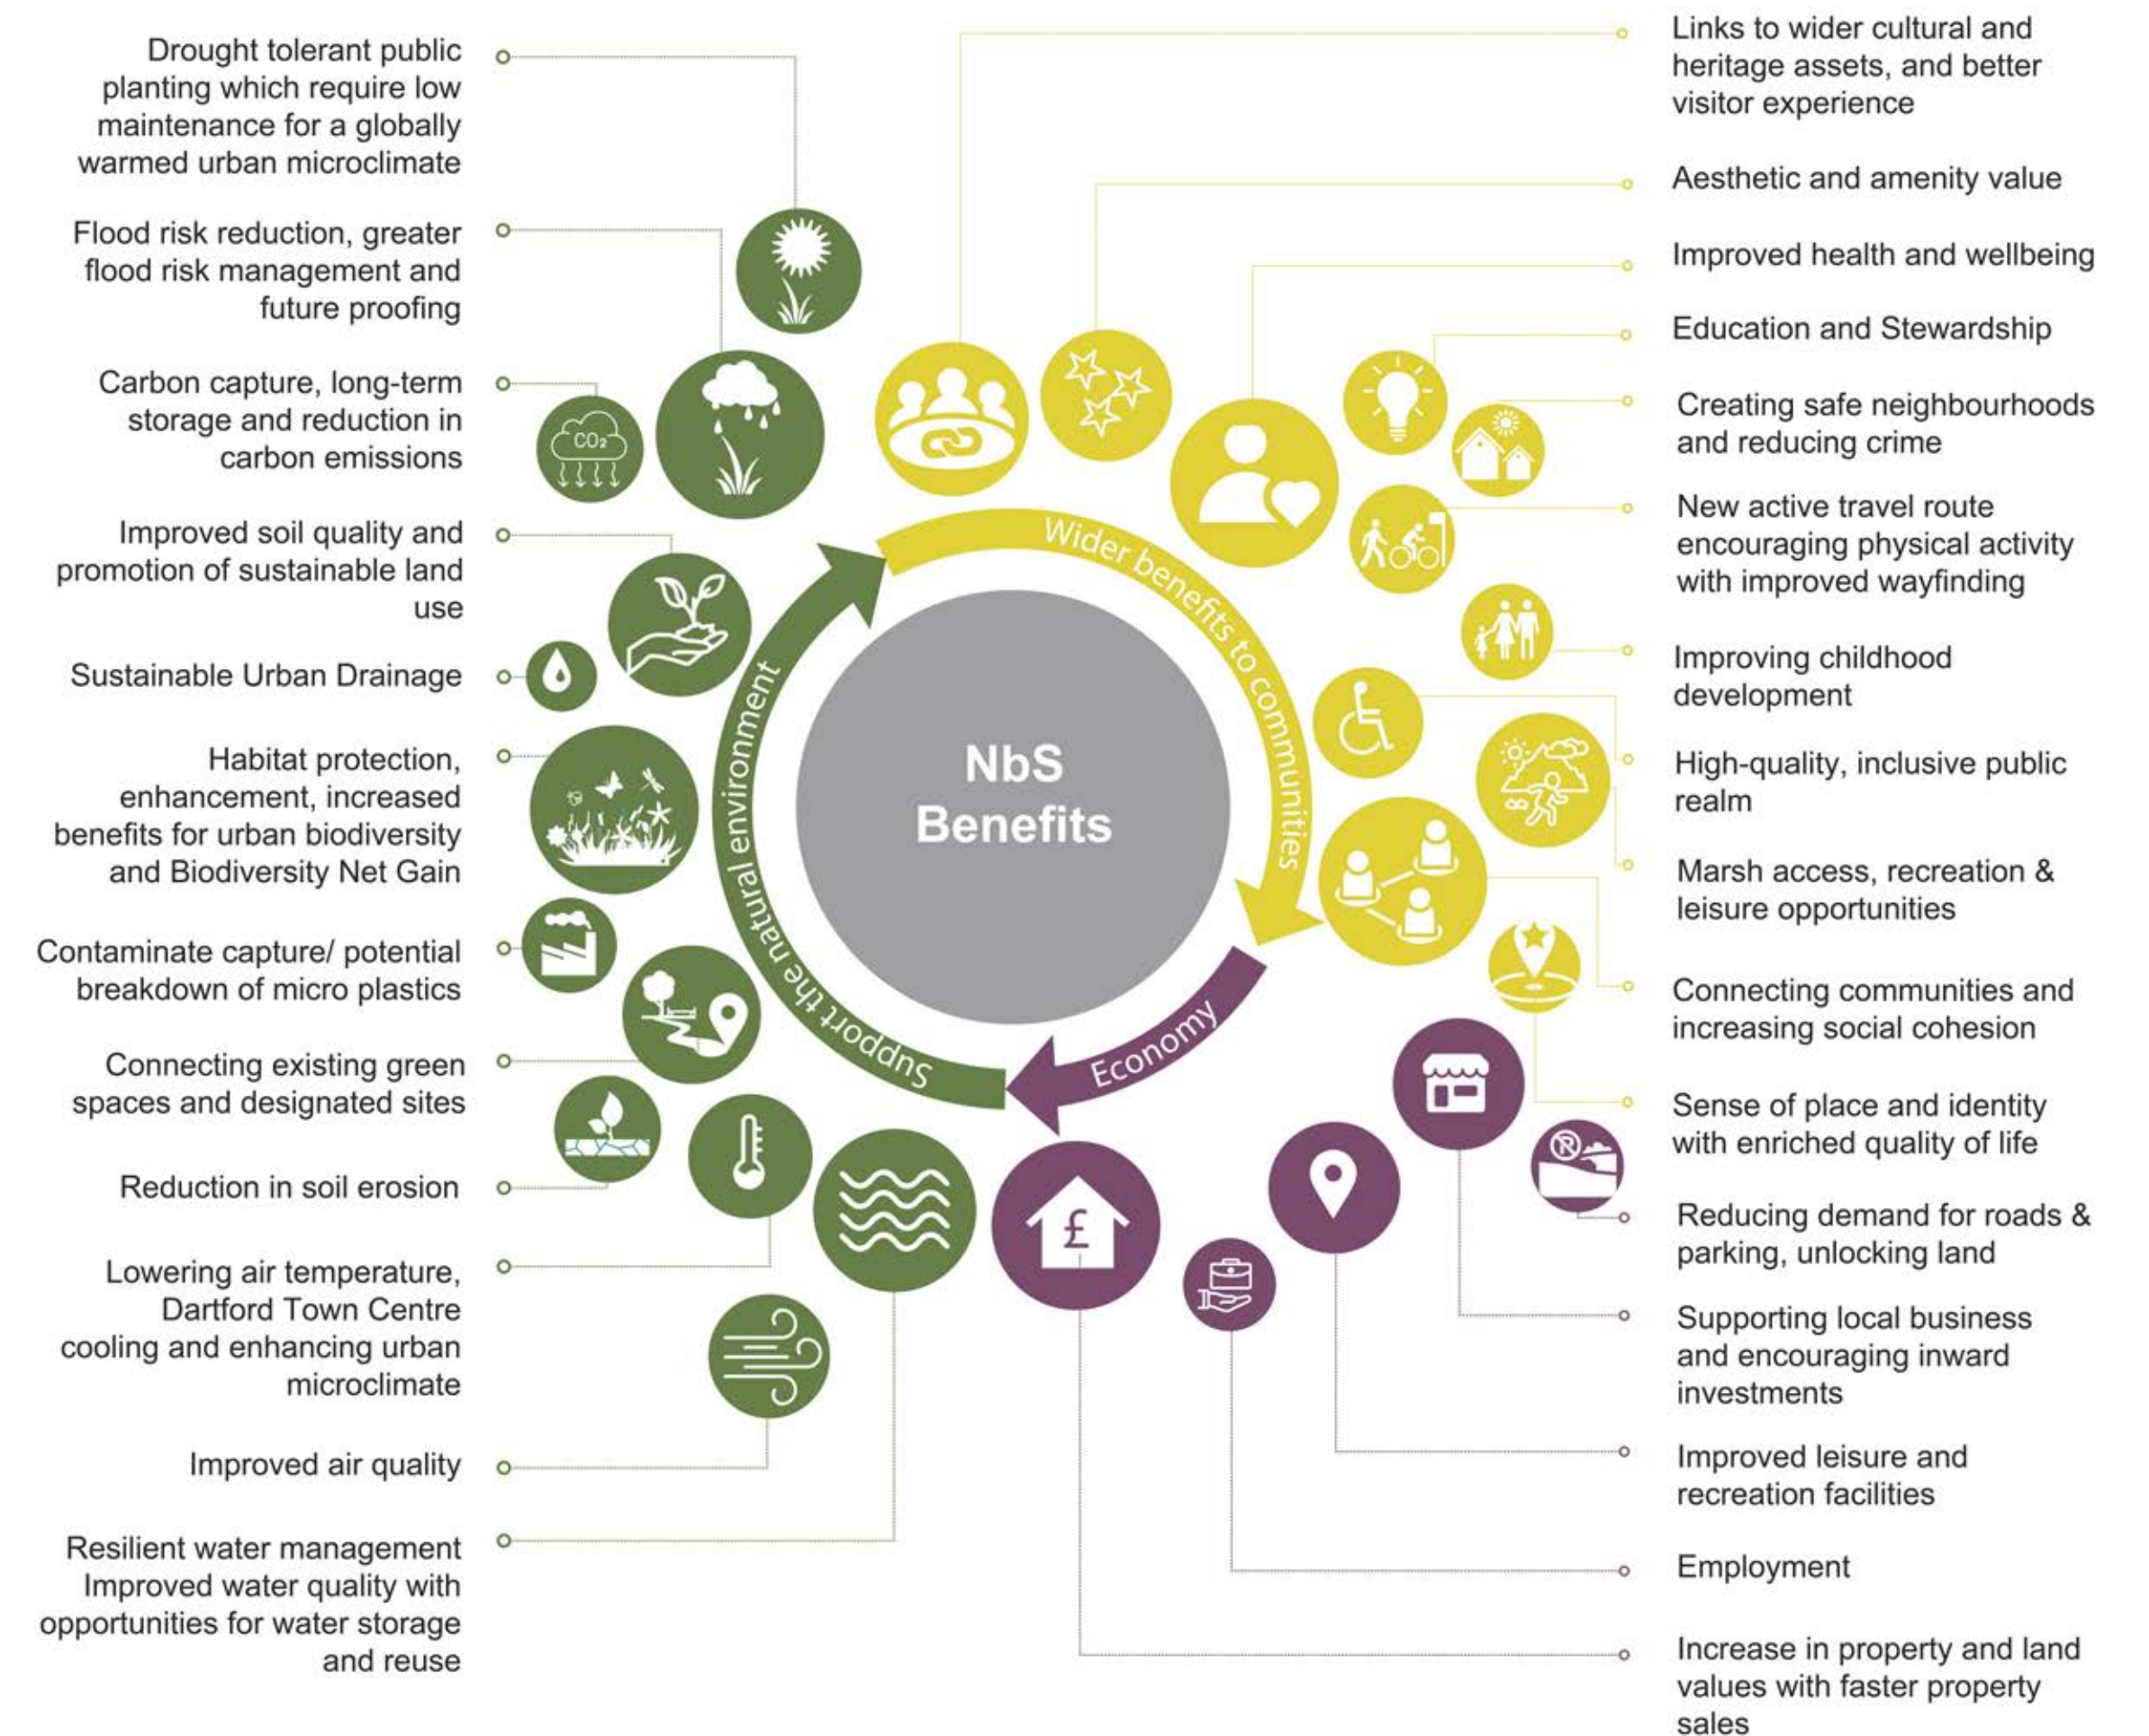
Drought tolerant public planting which require low maintenance for a globally warmed urban microclimate

Flood risk reduction, greater flood risk management and future proofing

Carbon capture, long-term storage and reduction in carbon emissions

Improved soil quality and promotion of sustainable land use

Sustainable Urban Drainage

Habitat protection, enhancement, increased benefits for urban biodiversity and Biodiversity Net Gain

Contaminate capture/ potential breakdown of micro plastics

Connecting existing green spaces and designated sites

Reduction in soil erosion

Lowering air temperature, Dartford Town Centre cooling and enhancing urban microclimate

Improved air quality

Resilient water management Improved water quality with opportunities for water storage and reuse

$CO_2$

NbS Benefits

Wider benefits to communities

Support the natural environment

Economy

Links to wider cultural and heritage assets, and better visitor experience

Aesthetic and amenity value

Improved health and wellbeing

Education and Stewardship

Creating safe neighbourhoods and reducing crime

New active travel route encouraging physical activity with improved wayfinding

Improving childhood development

High-quality, inclusive public realm

Marsh access, recreation & leisure opportunities

Connecting communities and increasing social cohesion

Sense of place and identity with enriched quality of life

Reducing demand for roads & parking, unlocking land

Supporting local business and encouraging inward investments

Improved leisure and recreation facilities

Employment

Increase in property and land values with faster property sales